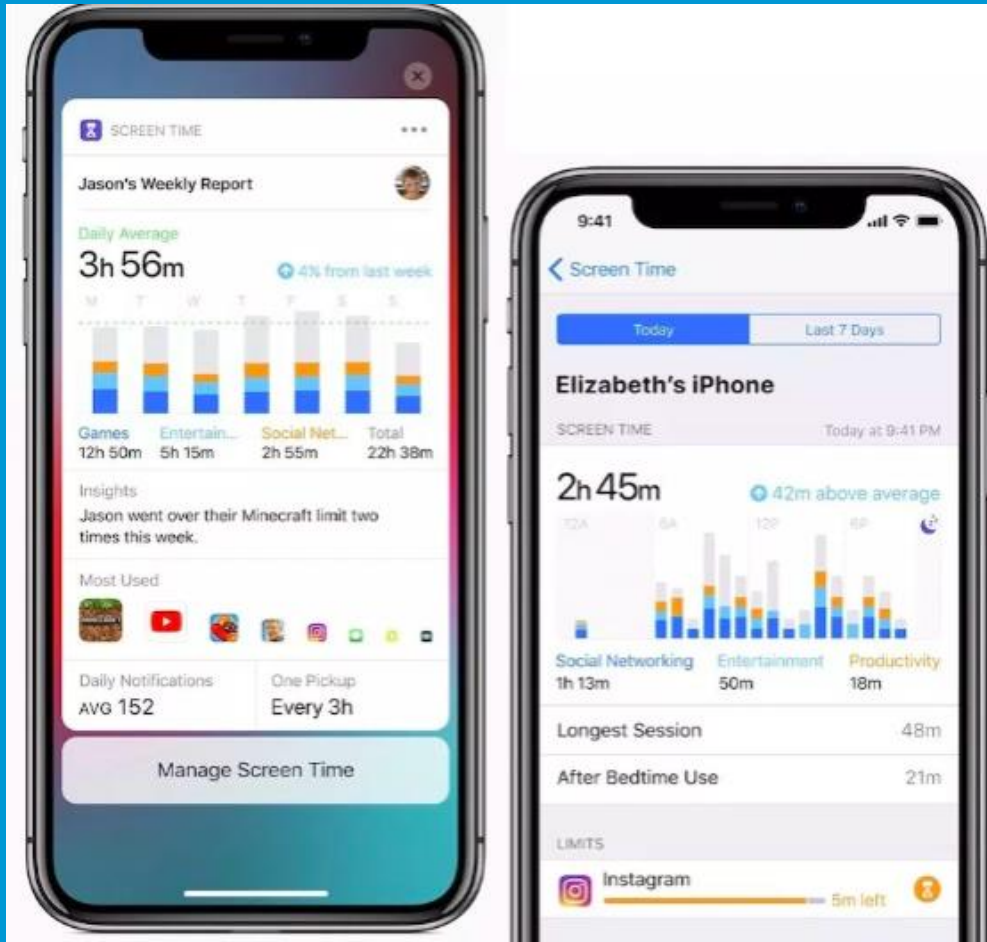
SCREEN TIME

Jason's Weekly Report

Daily Average
3h 56m
4% from last week

M T W T F S S

Games 12h 50m
Entertain... 5h 15m
Social Net... 2h 55m
Total 22h 38m

Insights
Jason went over their Minecraft limit two times this week.

Most Used

Daily Notifications
AVG 152

One Pickup
Every 3h

Manage Screen Time

9:41

Screen Time

Today
Last 7 Days

Elizabeth's iPhone

SCREEN TIME
Today at 9:41 PM

2h 45m
42m above average

12A 6A 12P 6P

Social Networking 1h 13m
Entertainment 50m
Productivity 18m

Longest Session 48m

After Bedtime Use 21m

LIMITS

Instagram
5m left